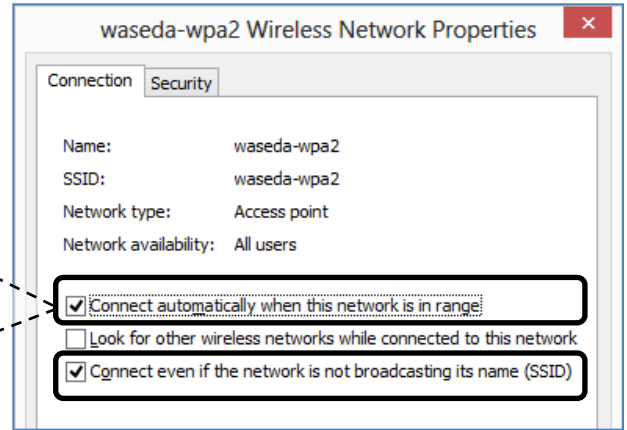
waseda-wpa2 Wireless Network Properties

×

Connection | Security

| | |
|---|---|
| Name: | waseda-wpa2 |
| SSID: | waseda-wpa2 |
| Network type: | Access point |
| Network availability: | All users |

☑ Connect automatically when this network is in range

☐ Look for other wireless networks while connected to this network

☑ Connect even if the network is not broadcasting its name (SSID)